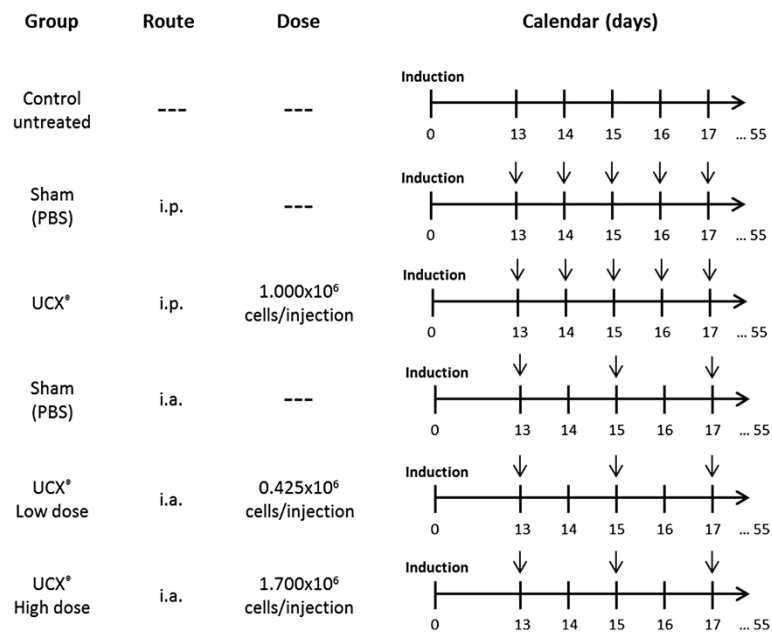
| Group | Route | Dose | Calendar (days) |
|---|---|---|---|
| Control untreated | --- | --- | Induction 0 13 14 15 16 17 … 55 |
| Sham (PBS) | i.p. | --- | Induction 0 13 14 15 16 17 … 55 |
| UCX® | i.p. | 1.000x10$^6$ cells/injection | Induction 0 13 14 15 16 17 … 55 |
| Sham (PBS) | i.a. | --- | Induction 0 13 14 15 16 17 … 55 |
| UCX® Low dose | i.a. | 0.425x10$^6$ cells/injection | Induction 0 13 14 15 16 17 … 55 |
| UCX® High dose | i.a. | 1.700x10$^6$ cells/injection | Induction 0 13 14 15 16 17 … 55 |